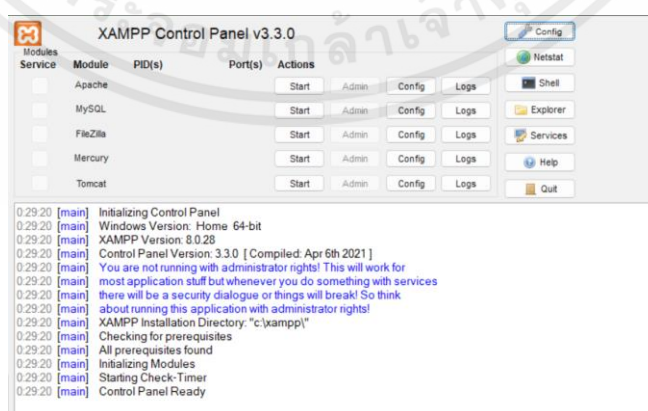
XAMPP Control Panel v3.3.0

Modules
Service Module PID(s) Port(s) Actions

| Module | Actions | | | |
|---|---|---|---|---|
| Apache | Start | Admin | Config | Logs |
| MySQL | Start | Admin | Config | Logs |
| FileZilla | Start | Admin | Config | Logs |
| Mercury | Start | Admin | Config | Logs |
| Tomcat | Start | Admin | Config | Logs |

Config
Netstat
Shell
Explorer
Services
Help
Quit

0:29:20 [main] Initializing Control Panel
0:29:20 [main] Windows Version: Home 64-bit
0:29:20 [main] XAMPP Version: 8.0.28
0:29:20 [main] Control Panel Version: 3.3.0 [ Compiled: Apr 6th 2021 ]
0:29:20 [main] You are not running with administrator rights! This will work for
0:29:20 [main] most application stuff but whenever you do something with services
0:29:20 [main] there will be a security dialogue or things will break! So think
0:29:20 [main] about running this application with administrator rights!
0:29:20 [main] XAMPP Installation Directory: "c:\xampp\"
0:29:20 [main] Checking for prerequisites
0:29:20 [main] All prerequisites found
0:29:20 [main] Initializing Modules
0:29:20 [main] Starting Check-Timer
0:29:20 [main] Control Panel Ready